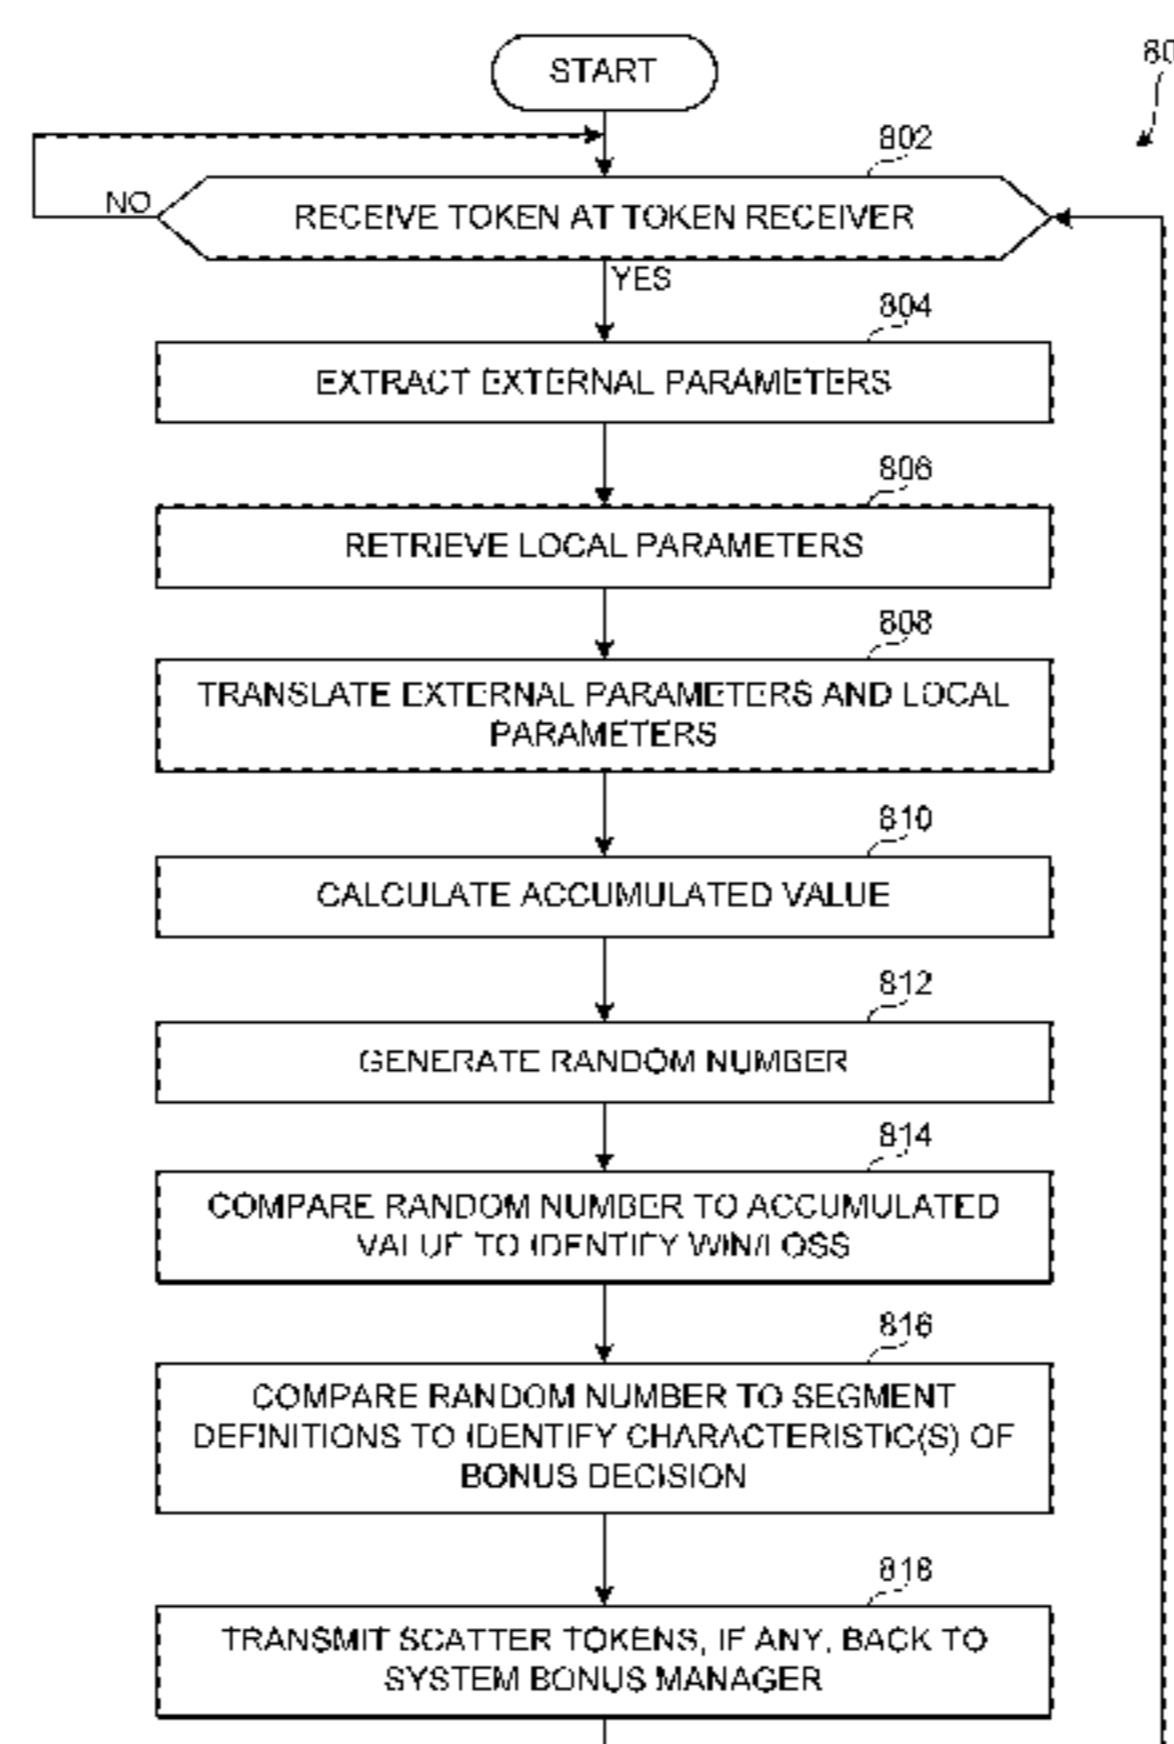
START

80

802

NO

RECEIVE TOKEN AT TOKEN RECEIVER

YES

804

EXTRACT EXTERNAL PARAMETERS

806

RETRIEVE LOCAL PARAMETERS

808

TRANSLATE EXTERNAL PARAMETERS AND LOCAL PARAMETERS

810

CALCULATE ACCUMULATED VALUE

812

GENERATE RANDOM NUMBER

814

COMPARE RANDOM NUMBER TO ACCUMULATED VALUE TO IDENTIFY WIN/LOSS

816

COMPARE RANDOM NUMBER TO SEGMENT DEFINITIONS TO IDENTIFY CHARACTERISTIC(S) OF BONUS DECISION

818

TRANSMIT SCATTER TOKENS, IF ANY, BACK TO SYSTEM BONUS MANAGER